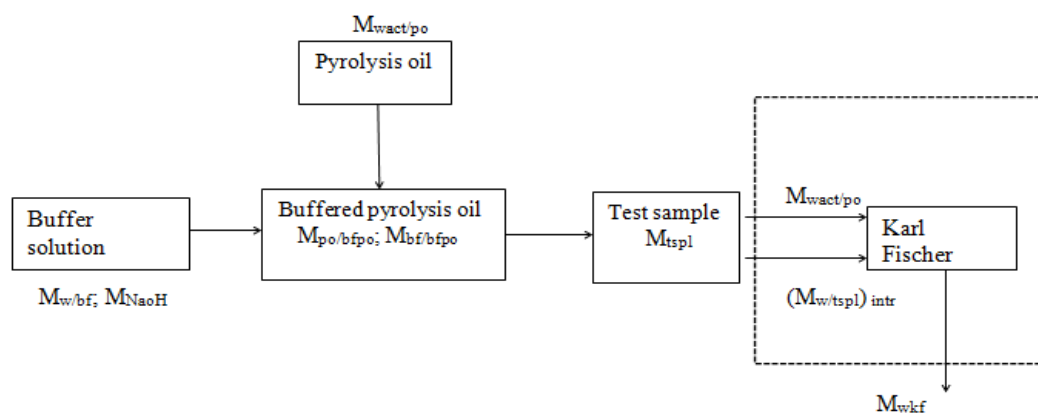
$M_{wact/po}$

Pyrolysis oil

Buffer solution

$M_{w/bf}$; $M_{NaoH}$

Buffered pyrolysis oil
$M_{po/bfpo}$; $M_{bf/bfpo}$

Test sample
$M_{tspl}$

$M_{wact/po}$

$(M_{w/tspl})_{intr}$

Karl Fischer

$M_{wkf}$